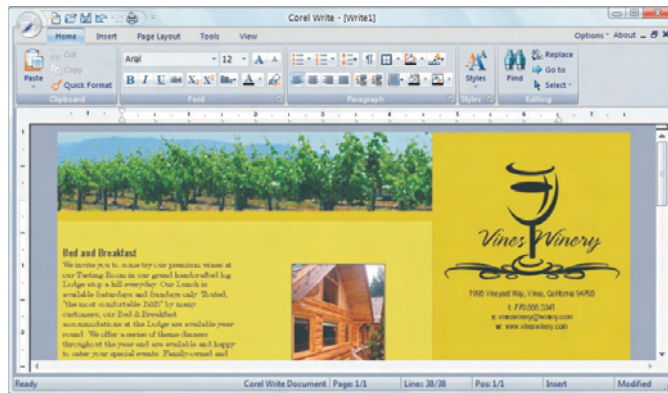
Corel Write - [Write1]

Home Insert Page Layout Tools View

Options · About

Cut
Copy
Paste
Quick Format
Clipboard

Arial 12
B I U abc $X_2$ $X^2$
Font

Paragraph

Styles
Styles

Find
Replace
Go to
Select
Editing

Bed and Breakfast
We invite you to come try our premium wines at our Tasting Room in our grand handcrafted log Lodge atop a hill everyday. Our Lunch is available Saturdays and Sundays only. Touted, "the most comfortable B&B" by many customers, our Bed & Breakfast accommodations at the Lodge are available year round. We offer a series of theme dinners throughout the year and are available and happy to cater your special events. Family-owned and

Vines Winery

1900 Vineyard Way, Vines, California 94766
t: 770.555.5341
e: vineswinery@winery.com
w: www.vineswinery.com

Ready Corel Write Document Page: 1/1 Lines: 38/38 Pos: 1/1 Insert Modified